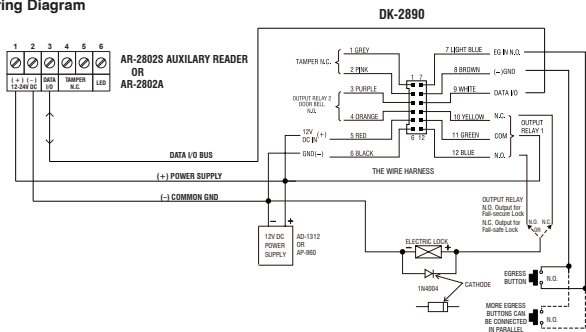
ring Diagram

DK-2890

1 2 3 4 5 6

(+) (–) 12-24V DC | DATA I/O | TAMPER N.C. | LED

AR-2802S AUXILARY READER
OR
AR-2802A

TAMPER N.C.
1 GREY
2 PINK

OUTPUT RELAY 2 DOOR BELL N.O.
3 PURPLE
4 ORANGE

12V DC IN (+)
5 RED
GND(–)
6 BLACK

1 7
6 12

7 LIGHT BLUE EG IN N.O.
8 BROWN (–)GND
9 WHITE DATA I/O
10 YELLOW N.C.
11 GREEN COM
12 BLUE N.O.

OUTPUT RELAY 1

DATA I/O BUS

(+) POWER SUPPLY

THE WIRE HARNESS

(–) COMMON GND

– +
12V DC POWER SUPPLY

AD-1312 OR AP-960

ELECTRIC LOCK

1N4004

CATHODE

OUTPUT RELAY
N.O. Output for Fail-secure Lock
N.C. Output for Fail-safe Lock

N.O. N.C. OR

EGRESS BUTTON
N.O.

MORE EGRESS BUTTONS CAN BE CONNECTED IN PARALLEL
N.O.